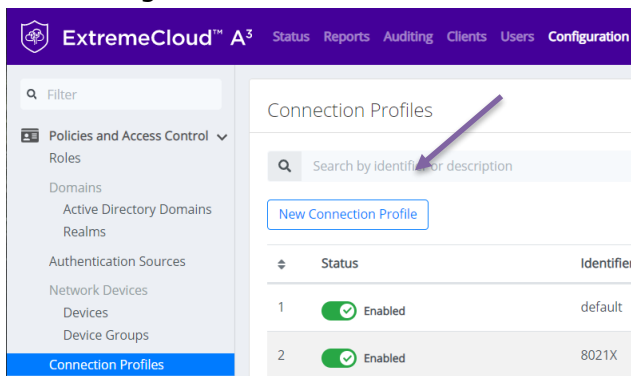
ExtremeCloud™ A$^3$ Status Reports Auditing Clients Users Configuration

Filter

Policies and Access Control

Roles

Domains

Active Directory Domains

Realms

Authentication Sources

Network Devices

Devices

Device Groups

Connection Profiles

Connection Profiles

Search by identifier or description

New Connection Profile

| | Status | Identifier |
|---|---|---|
| 1 | Enabled | default |
| 2 | Enabled | 8021X |